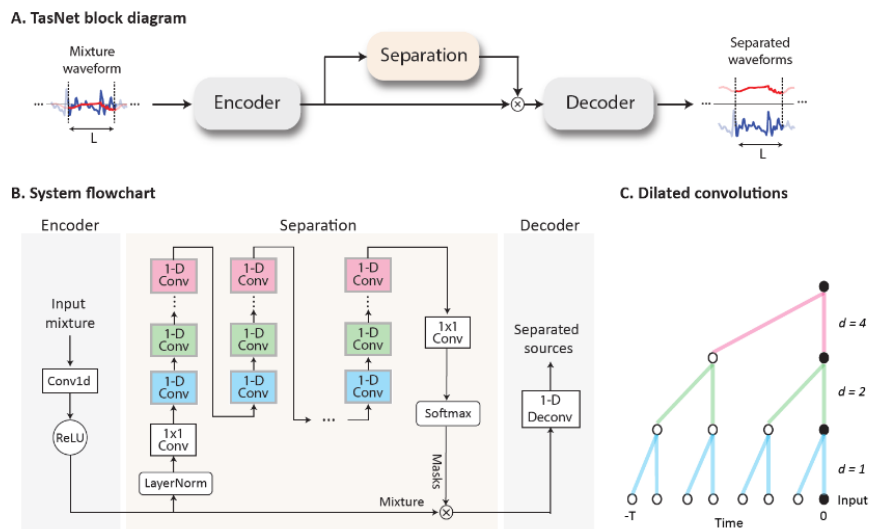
A. TasNet block diagram

Mixture waveform

L

Encoder

Separation

Decoder

Separated waveforms

L

B. System flowchart

Encoder

Input mixture

Conv1d

ReLU

Separation

1-D Conv

1-D Conv

1-D Conv

1x1 Conv

LayerNorm

1-D Conv

1-D Conv

1-D Conv

1-D Conv

1-D Conv

1-D Conv

1x1 Conv

Softmax

Masks

Mixture

Decoder

Separated sources

1-D Deconv

C. Dilated convolutions

d = 4

d = 2

d = 1

Input

-T

Time

0